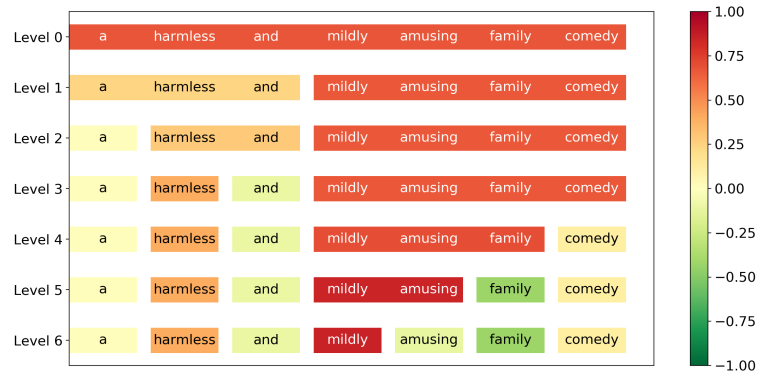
Level 0: a harmless and mildly amusing family comedy

Level 1: a harmless and | mildly amusing family comedy

Level 2: a | harmless and | mildly amusing family comedy

Level 3: a | harmless | and | mildly amusing family comedy

Level 4: a | harmless | and | mildly amusing family | comedy

Level 5: a | harmless | and | mildly amusing | family | comedy

Level 6: a | harmless | and | mildly | amusing | family | comedy

1.00
0.75
0.50
0.25
0.00
−0.25
−0.50
−0.75
−1.00